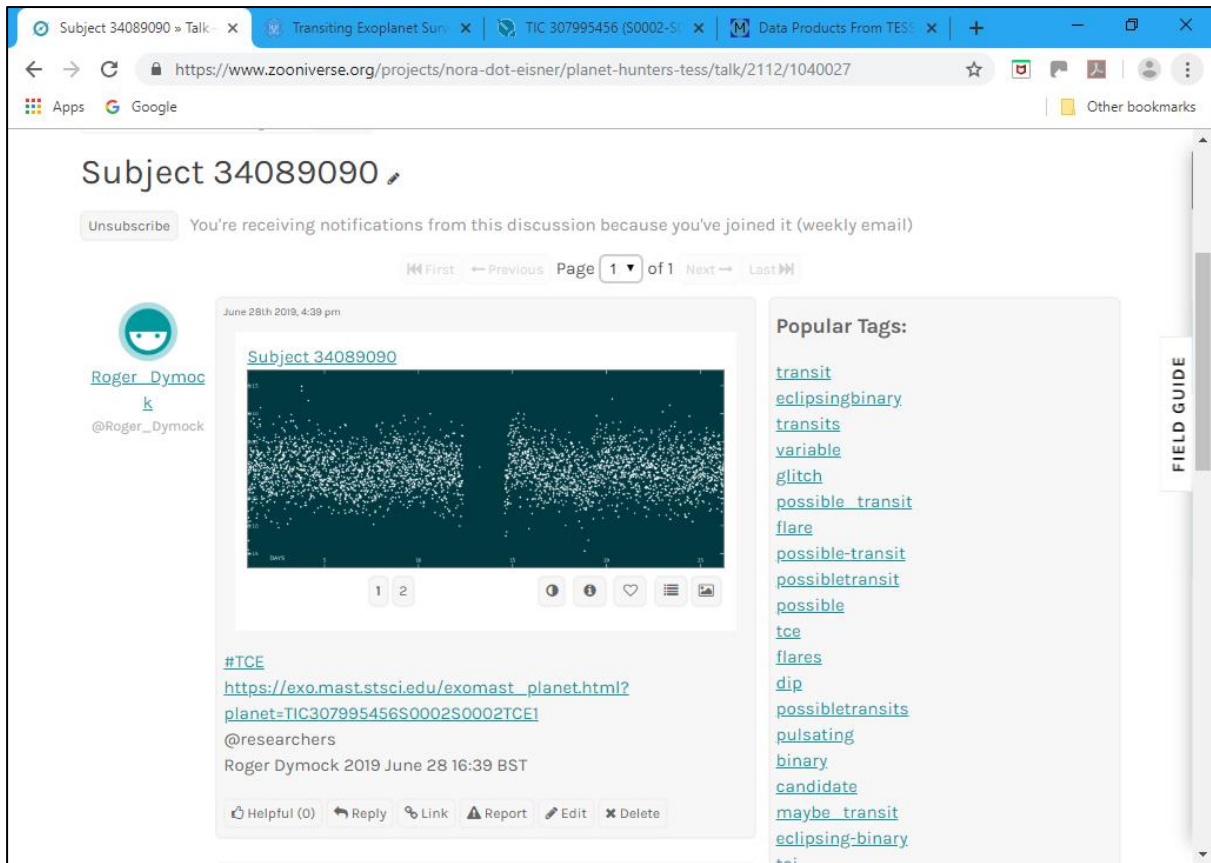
Subject 34089090 » Talk
Transiting Exoplanet Surv
TIC 307995456 (S0002-S
Data Products From TESS
https://www.zooniverse.org/projects/nora-dot-eisner/planet-hunters-tess/talk/2112/1040027
Apps Google
Other bookmarks

Subject 34089090

Unsubscribe You're receiving notifications from this discussion because you've joined it (weekly email)

First ← Previous Page 1 of 1 Next → Last

Roger_Dymock
@Roger_Dymock

June 28th 2019, 4:39 pm

Subject 34089090

DAYS

1 2

#TCE
https://exo.mast.stsci.edu/exomast_planet.html?planet=TIC307995456S0002S0002TCE1
@researchers
Roger Dymock 2019 June 28 16:39 BST

Helpful (0) Reply Link Report Edit Delete

Popular Tags:
transit
eclipsingbinary
transits
variable
glitch
possible_transit
flare
possible-transit
possibletransit
possible
tce
flares
dip
possibletransits
pulsating
binary
candidate
maybe_transit
eclipsing-binary

FIELD GUIDE